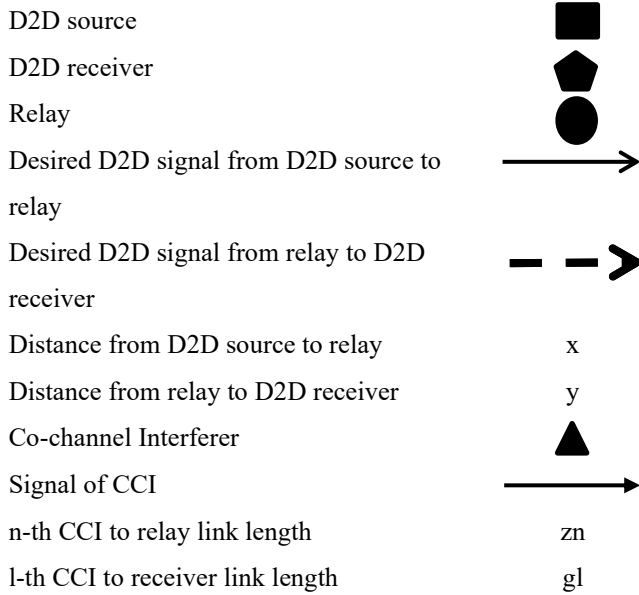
D2D source
D2D receiver
Relay
Desired D2D signal from D2D source to relay
Desired D2D signal from relay to D2D receiver
Distance from D2D source to relay x
Distance from relay to D2D receiver y
Co-channel Interferer
Signal of CCI
n-th CCI to relay link length zn
l-th CCI to receiver link length gl